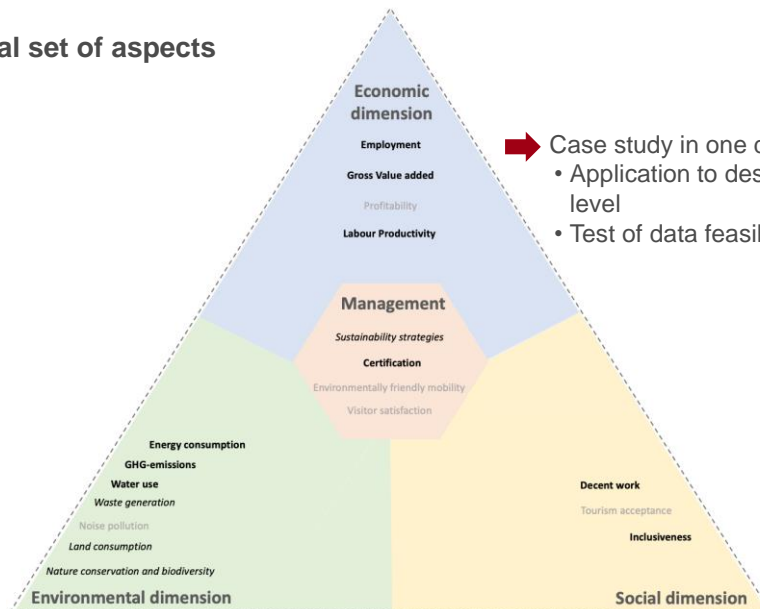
al set of aspects

Economic dimension

Employment

Gross Value added

Profitability

Labour Productivity

Case study in one c
• Application to des level
• Test of data feasil

Management

Sustainability strategies

Certification

Environmentally friendly mobility

Visitor satisfaction

Energy consumption

GHG-emissions

Water use

Waste generation

Noise pollution

Land consumption

Nature conservation and biodiversity

Environmental dimension

Decent work

Tourism acceptance

Inclusiveness

Social dimension